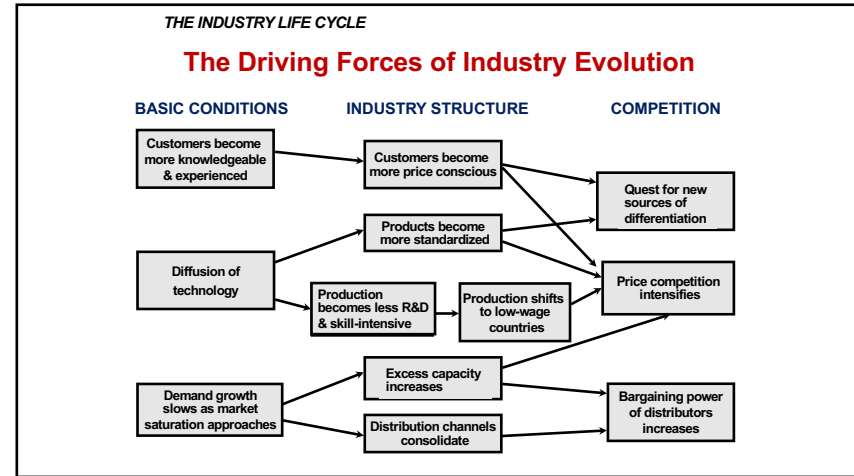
THE INDUSTRY LIFE CYCLE

The Driving Forces of Industry Evolution

BASIC CONDITIONS

INDUSTRY STRUCTURE

COMPETITION

Customers become more knowledgeable & experienced

Customers become more price conscious

Quest for new sources of differentiation

Products become more standardized

Diffusion of technology

Price competition intensifies

Production becomes less R&D & skill-intensive

Production shifts to low-wage countries

Excess capacity increases

Demand growth slows as market saturation approaches

Bargaining power of distributors increases

Distribution channels consolidate